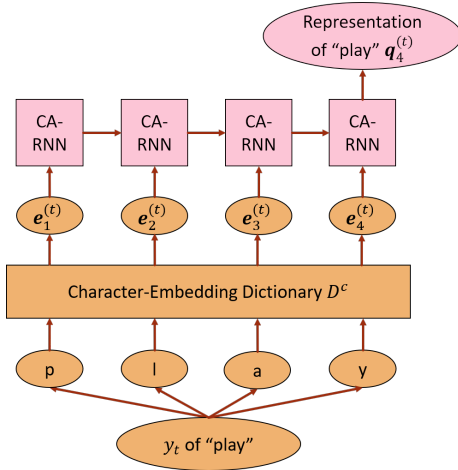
Representation of “play” $\boldsymbol{q}_4^{(t)}$

CA-RNN

CA-RNN

CA-RNN

CA-RNN

$\boldsymbol{e}_1^{(t)}$

$\boldsymbol{e}_2^{(t)}$

$\boldsymbol{e}_3^{(t)}$

$\boldsymbol{e}_4^{(t)}$

Character-Embedding Dictionary $D^c$

p

l

a

y

$y_t$ of “play”